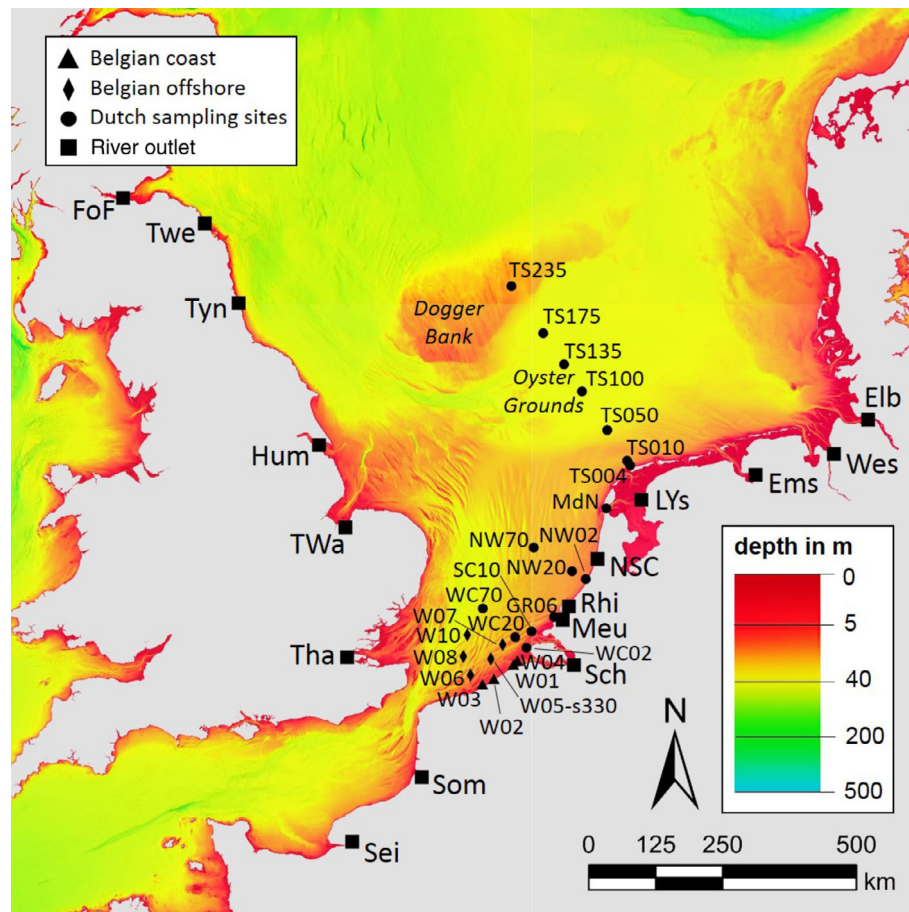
Belgian coast
Belgian offshore
Dutch sampling sites
River outlet

FoF
Twe
Tyn
Hum
TWa
Tha
Som
Sei

TS235
Dogger Bank
TS175
TS135
Oyster Grounds
TS100
TS050
TS010
TS004
MdN
LYs
Ems
Wes
Elb

NW70
NW02
NW20
NSC
SC10
WC70
GR06
Rhi
W07
WC20
Meu
W10
WC02
W08
W04
Sch
W06
W01
W03
W05-s330
W02

N

depth in m
0
5
40
200
500

0 125 250 500
km